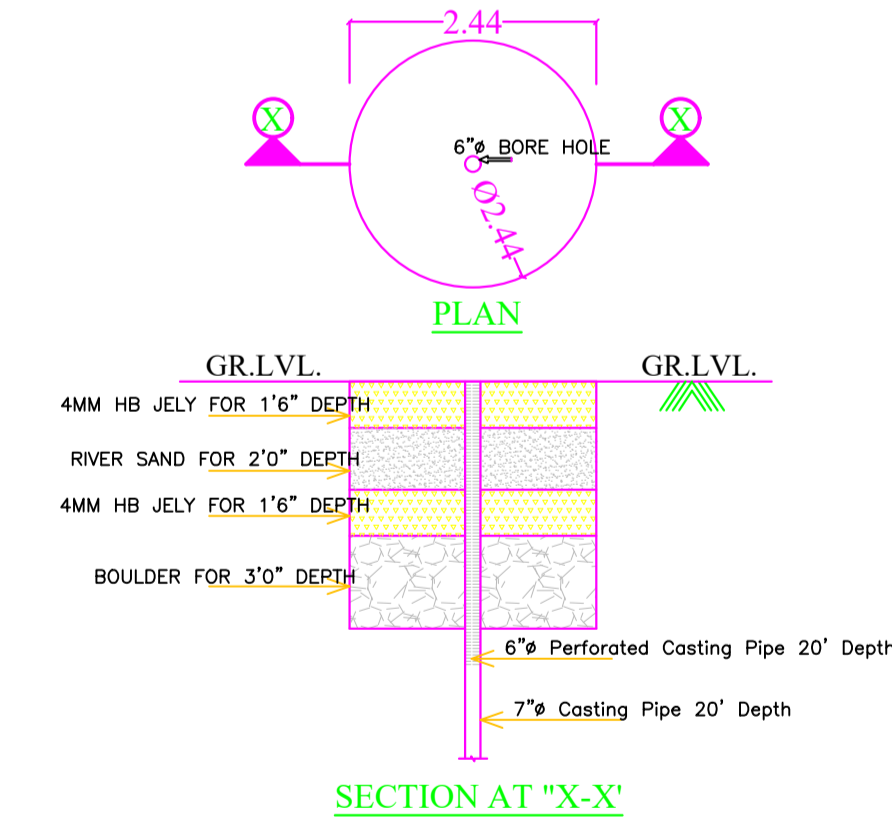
2.44

X

X

6"ø BORE HOLE

Ø2.44

PLAN

GR.LVL.

GR.LVL.

4MM HB JELY FOR 1'6" DEPTH

RIVER SAND FOR 2'0" DEPTH

4MM HB JELY FOR 1'6" DEPTH

BOULDER FOR 3'0" DEPTH

6"ø Perforated Casting Pipe 20' Depth

7"ø Casting Pipe 20' Depth

SECTION AT "X-X'